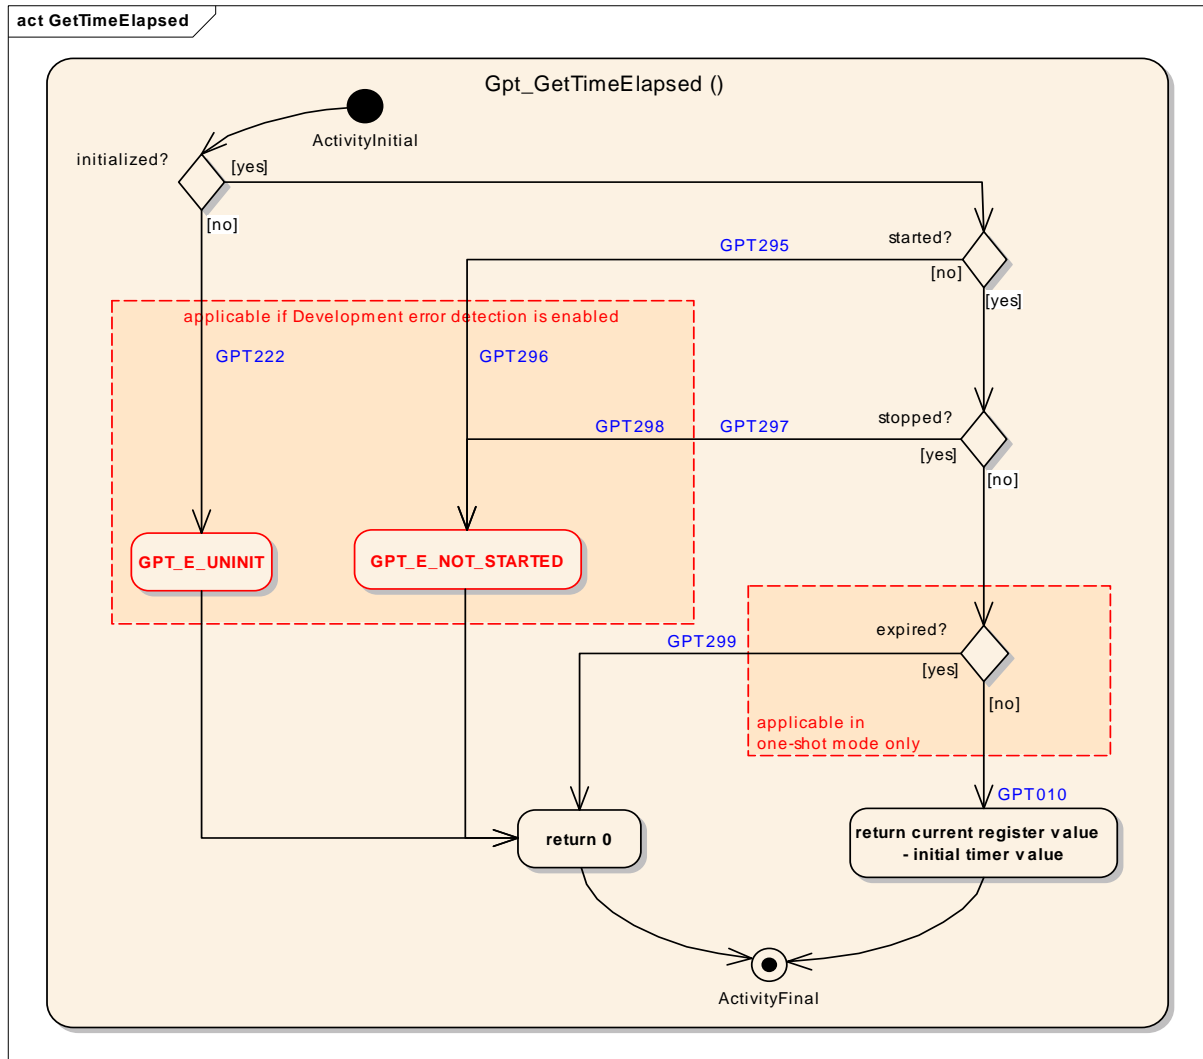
act GetTimeElapsed

Gpt_GetTimeElapsed ()

ActivityInitial

initialized?

[yes]

[no]

started?

GPT295

[no]

[yes]

applicable if Development error detection is enabled

GPT222

GPT296

stopped?

GPT298

GPT297

[yes]

[no]

GPT_E_UNINIT

GPT_E_NOT_STARTED

expired?

GPT299

[yes]

[no]

applicable in one-shot mode only

GPT010

return 0

return current register value - initial timer value

ActivityFinal